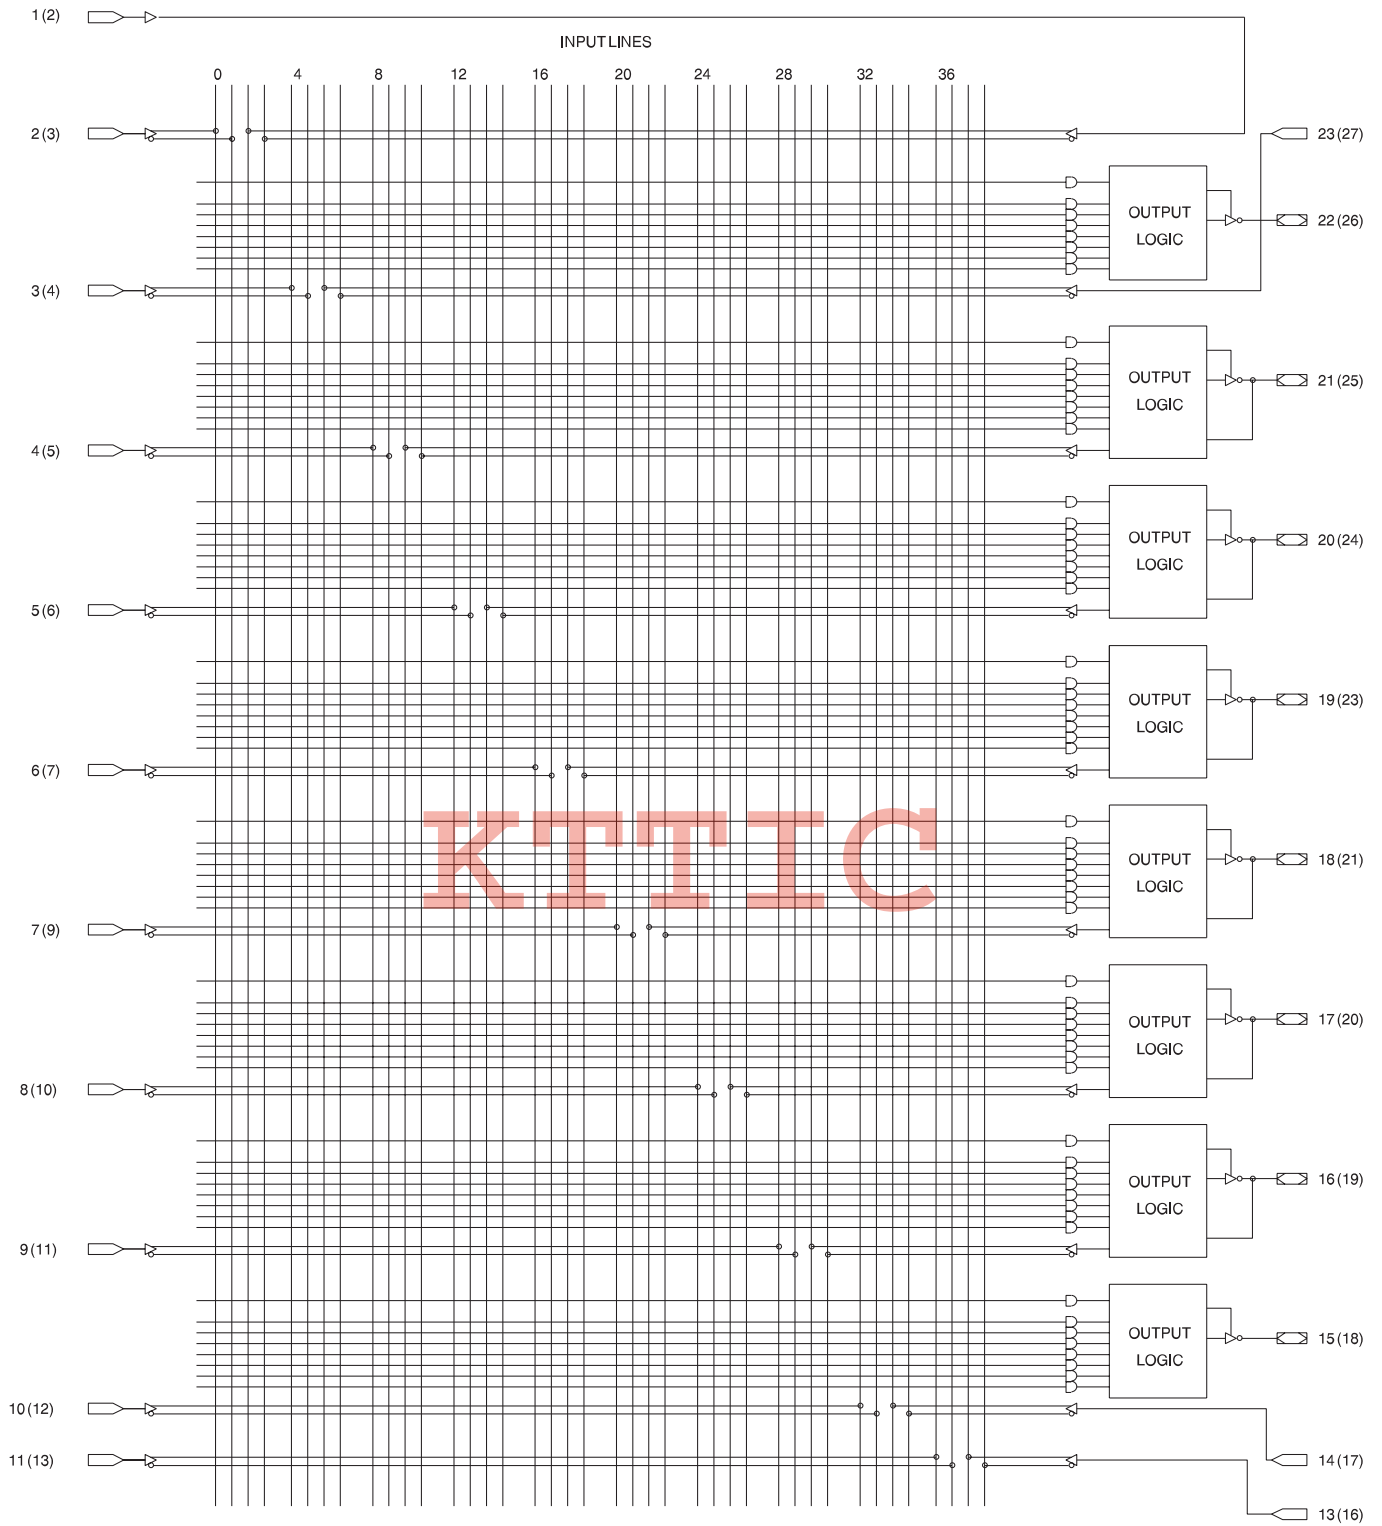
1 (2)

INPUT LINES

0 4 8 12 16 20 24 28 32 36

2 (3)

23 (27)

OUTPUT LOGIC

22 (26)

3 (4)

OUTPUT LOGIC

21 (25)

4 (5)

OUTPUT LOGIC

20 (24)

5 (6)

OUTPUT LOGIC

19 (23)

6 (7)

KTTIC

OUTPUT LOGIC

18 (21)

7 (9)

OUTPUT LOGIC

17 (20)

8 (10)

OUTPUT LOGIC

16 (19)

9 (11)

OUTPUT LOGIC

15 (18)

10 (12)

14 (17)

11 (13)

13 (16)